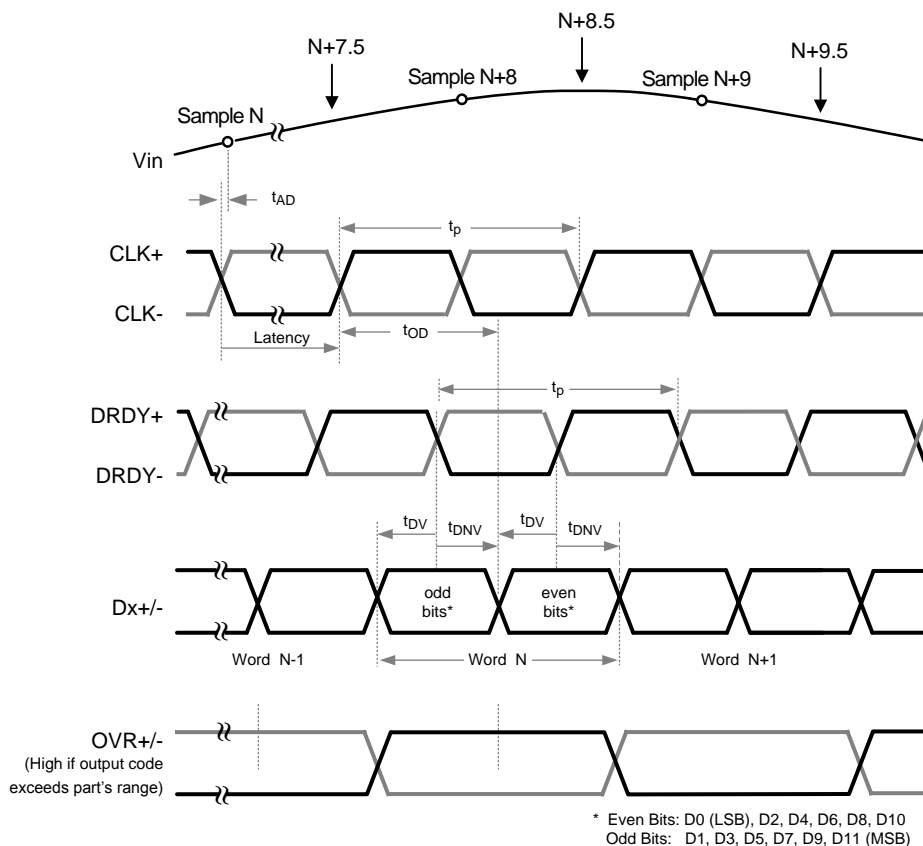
N+8.5

N+7.5

N+9.5

Sample N+8

Sample N+9

Sample N

Vin

$t_{AD}$

$t_p$

CLK+

CLK-

Latency

$t_{OD}$

$t_p$

DRDY+

DRDY-

$t_{DV}$

$t_{DNV}$

$t_{DV}$

$t_{DNV}$

Dx+/-

odd bits*

even bits*

Word N-1

Word N

Word N+1

OVR+/-

(High if output code exceeds part's range)

* Even Bits: D0 (LSB), D2, D4, D6, D8, D10
Odd Bits: D1, D3, D5, D7, D9, D11 (MSB)